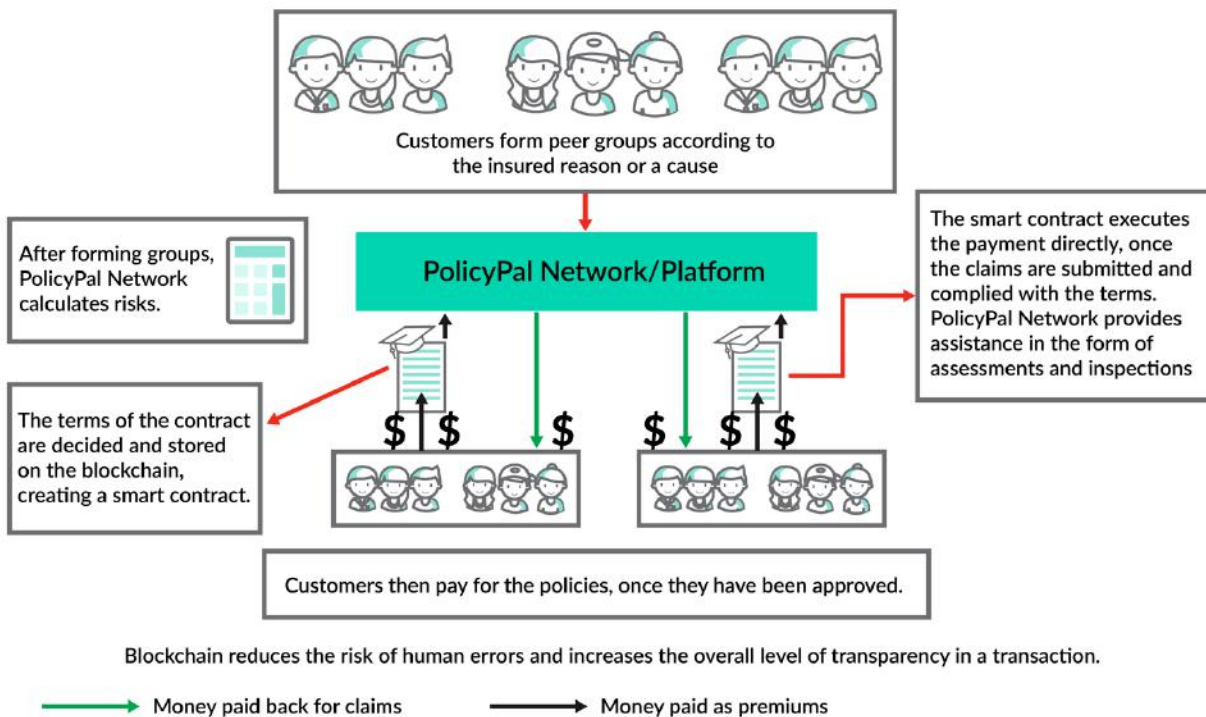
Customers form peer groups according to the insured reason or a cause

After forming groups, PolicyPal Network calculates risks.

PolicyPal Network/Platform

The smart contract executes the payment directly, once the claims are submitted and complied with the terms. PolicyPal Network provides assistance in the form of assessments and inspections

The terms of the contract are decided and stored on the blockchain, creating a smart contract.

$ $ $ $ $ $

Customers then pay for the policies, once they have been approved.

Blockchain reduces the risk of human errors and increases the overall level of transparency in a transaction.

Money paid back for claims

Money paid as premiums